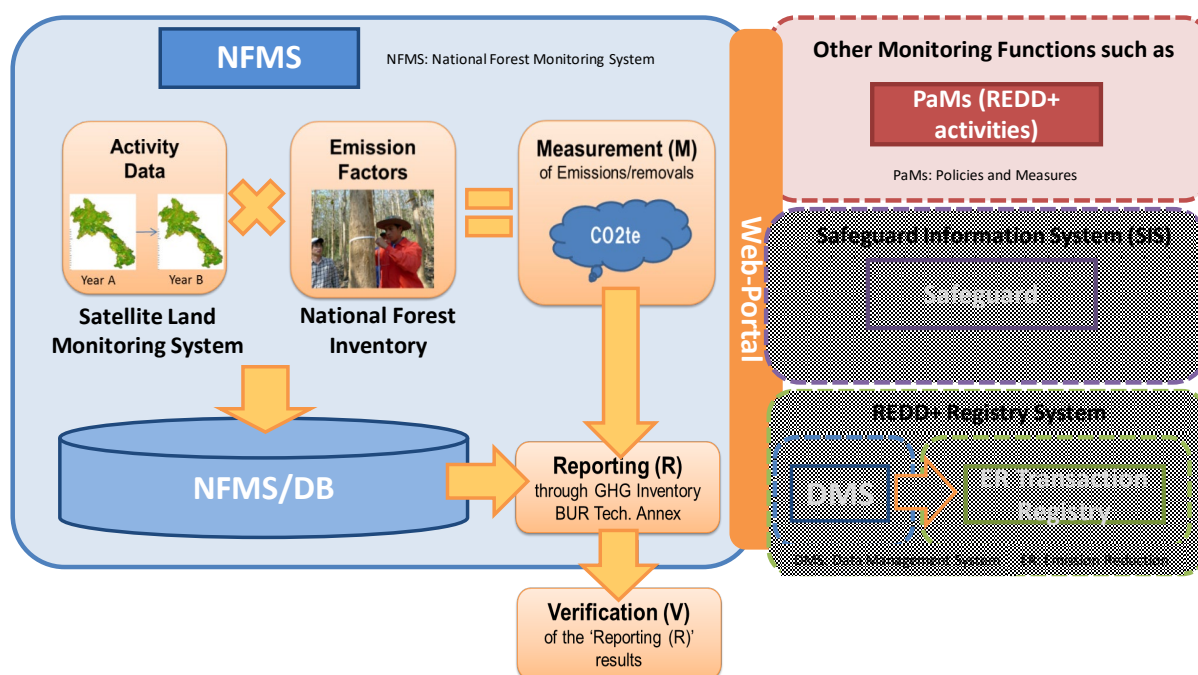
NFMS

NFMS: National Forest Monitoring System

Activity Data

Year A

Year B

Satellite Land Monitoring System

Emission Factors

National Forest Inventory

Measurement (M) of Emissions/removals

CO2te

NFMS/DB

Reporting (R) through GHG Inventory BUR Tech. Annex

Verification (V) of the 'Reporting (R)' results

Web-Portal

Other Monitoring Functions such as

PaMs (REDD+ activities)

PaMs: Policies and Measures

Safeguard Information System (SIS)

Safeguard

REDD+ Registry System

DMS

ER Transaction Registry

DMS: Data Management System ER: Emission Reduction